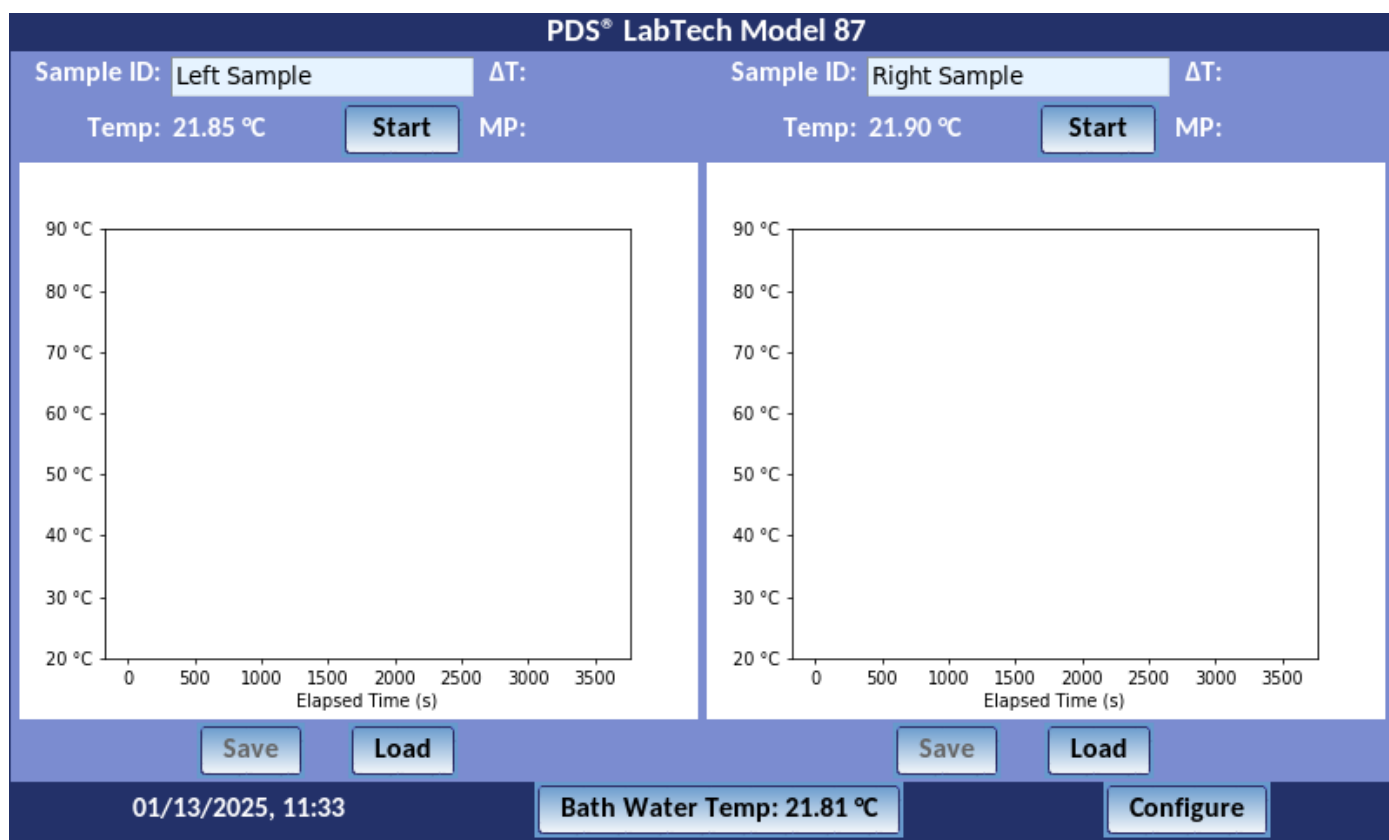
PDS® LabTech Model 87

Sample ID: Left Sample ΔT:

Temp: 21.85 ℃ Start MP:

Sample ID: Right Sample ΔT:

Temp: 21.90 ℃ Start MP:

90 °C
80 °C
70 °C
60 °C
50 °C
40 °C
30 °C
20 °C
0 500 1000 1500 2000 2500 3000 3500
Elapsed Time (s)

90 °C
80 °C
70 °C
60 °C
50 °C
40 °C
30 °C
20 °C
0 500 1000 1500 2000 2500 3000 3500
Elapsed Time (s)

Save Load

Save Load

01/13/2025, 11:33

Bath Water Temp: 21.81 ℃

Configure